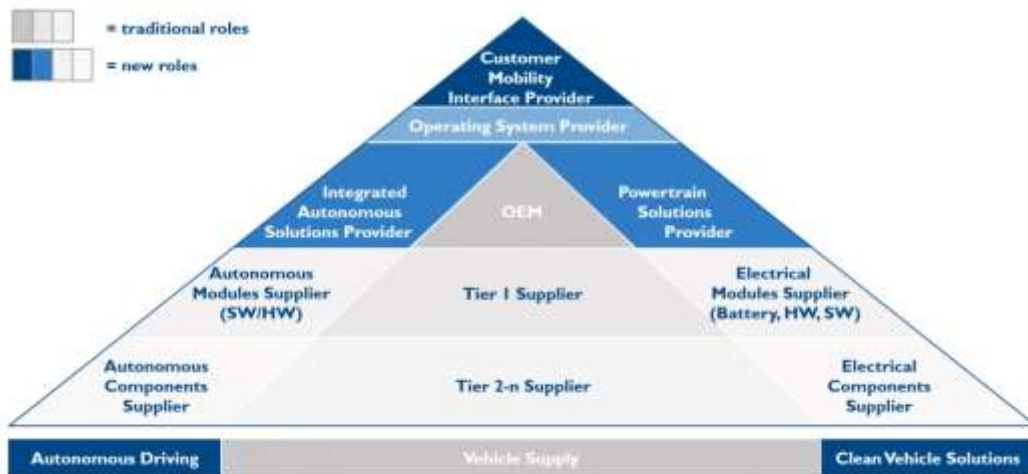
= traditional roles

= new roles

Customer Mobility Interface Provider

Operating System Provider

Integrated Autonomous Solutions Provider

OEM

Powertrain Solutions Provider

Autonomous Modules Supplier (SW/HW)

Tier 1 Supplier

Electrical Modules Supplier (Battery, HW, SW)

Autonomous Components Supplier

Tier 2-n Supplier

Electrical Components Supplier

Autonomous Driving

Vehicle Supply

Clean Vehicle Solutions